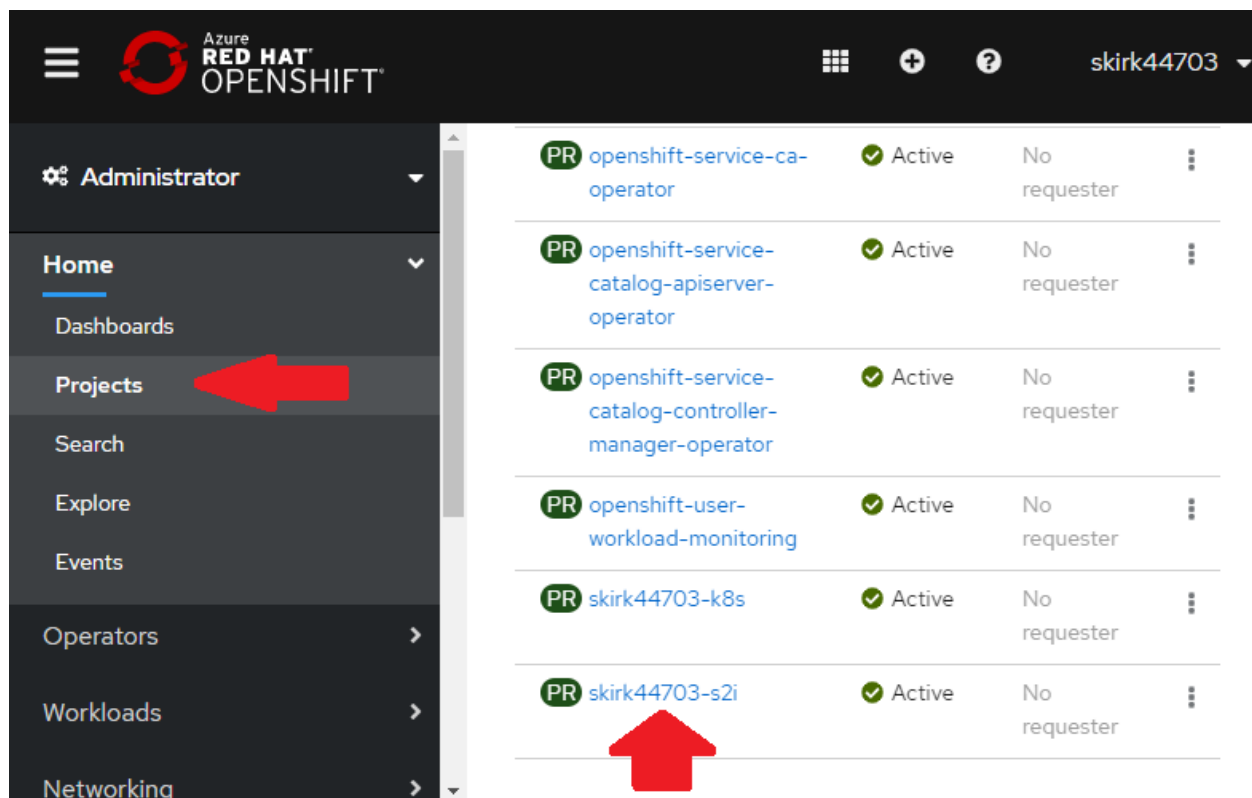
Azure RED HAT OPENSHIFT

skirk44703

Administrator

Home

Dashboards

Projects

Search

Explore

Events

Operators

Workloads

Networking

| | | |
|---|---|---|
| PR openshift-service-ca-operator | Active | No requester |
| PR openshift-service-catalog-apiserver-operator | Active | No requester |
| PR openshift-service-catalog-controller-manager-operator | Active | No requester |
| PR openshift-user-workload-monitoring | Active | No requester |
| PR skirk44703-k8s | Active | No requester |
| PR skirk44703-s2i | Active | No requester |